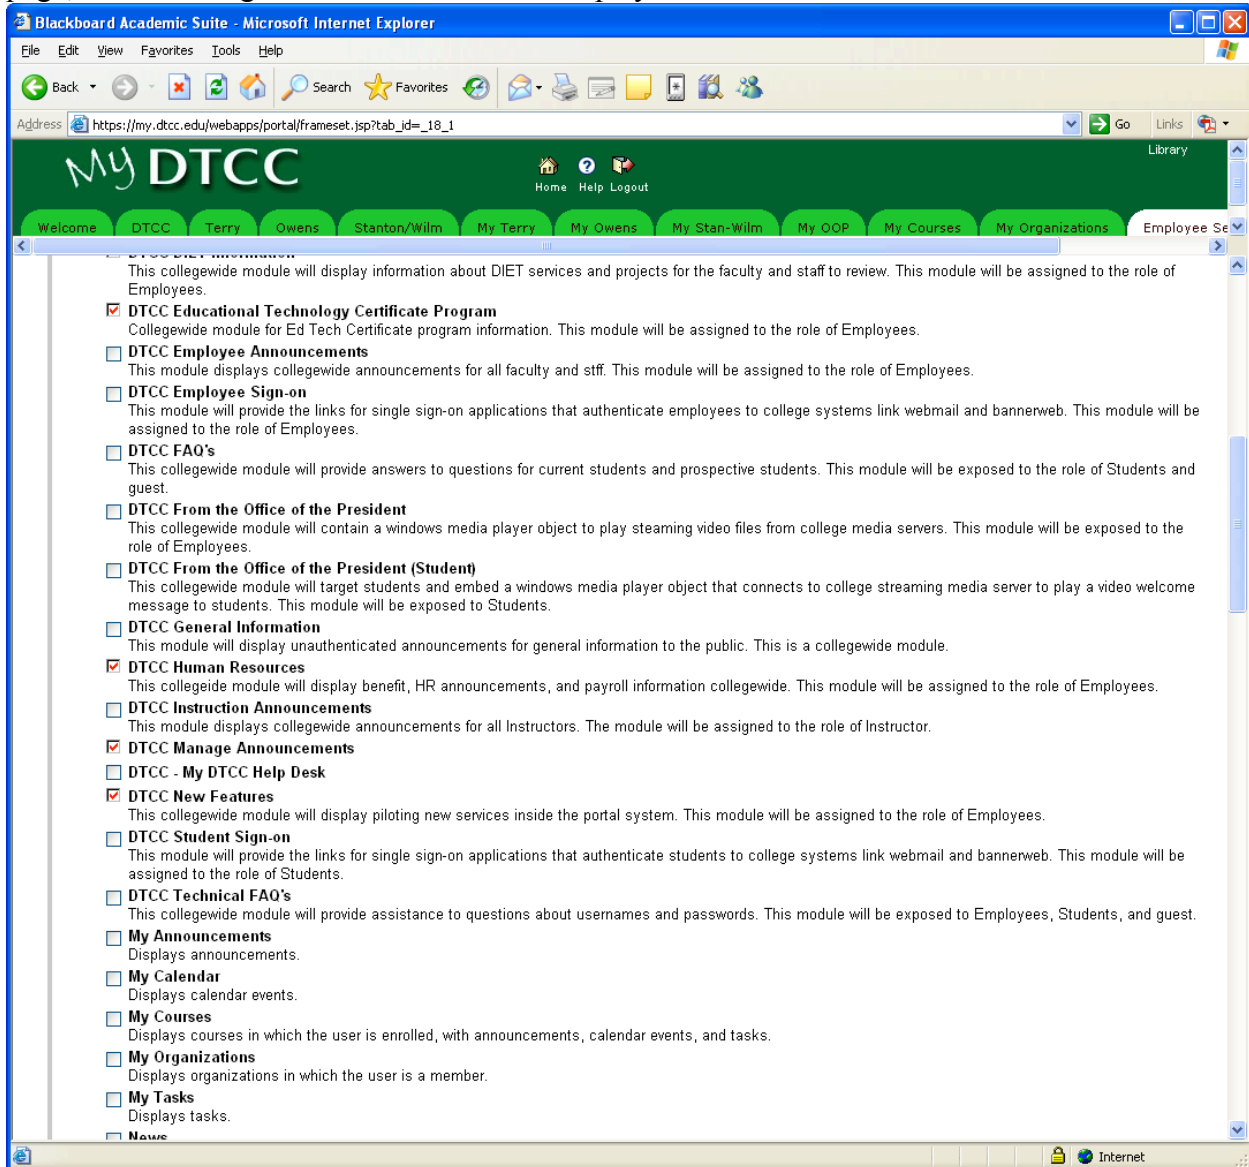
Blackboard Academic Suite - Microsoft Internet Explorer

File Edit View Favorites Tools Help

Back Search Favorites

Address https://my.dtcc.edu/webapps/portal/frameset.jsp?tab_id=_18_1 Go Links

My DTCC

Home Help Logout

Library

Welcome DTCC Terry Owens Stanton/Wilm My Terry My Owens My Stan-Wilm My OOP My Courses My Organizations Employee Se

This collegewide module will display information about DIET services and projects for the faculty and staff to review. This module will be assigned to the role of Employees.

DTCC Educational Technology Certificate Program
Collegewide module for Ed Tech Certificate program information. This module will be assigned to the role of Employees.

DTCC Employee Announcements
This module displays collegewide announcements for all faculty and stff. This module will be assigned to the role of Employees.

DTCC Employee Sign-on
This module will provide the links for single sign-on applications that authenticate employees to college systems link webmail and bannerweb. This module will be assigned to the role of Employees.

DTCC FAQ's
This collegewide module will provide answers to questions for current students and prospective students. This module will be exposed to the role of Students and guest.

DTCC From the Office of the President
This collegewide module will contain a windows media player object to play steaming video files from college media servers. This module will be exposed to the role of Employees.

DTCC From the Office of the President (Student)
This collegewide module will target students and embed a windows media player object that connects to college streaming media server to play a video welcome message to students. This module will be exposed to Students.

DTCC General Information
This module will display unauthenticated announcements for general information to the public. This is a collegewide module.

DTCC Human Resources
This collegeide module will display benefit, HR announcements, and payroll information collegewide. This module will be assigned to the role of Employees.

DTCC Instruction Announcements
This module displays collegewide announcements for all Instructors. The module will be assigned to the role of Instructor.

DTCC Manage Announcements

DTCC - My DTCC Help Desk

DTCC New Features
This collegewide module will display piloting new services inside the portal system. This module will be assigned to the role of Employees.

DTCC Student Sign-on
This module will provide the links for single sign-on applications that authenticate students to college systems link webmail and bannerweb. This module will be assigned to the role of Students.

DTCC Technical FAQ's
This collegewide module will provide assistance to questions about usernames and passwords. This module will be exposed to Employees, Students, and guest.

My Announcements
Displays announcements.

My Calendar
Displays calendar events.

My Courses
Displays courses in which the user is enrolled, with announcements, calendar events, and tasks.

My Organizations
Displays organizations in which the user is a member.

My Tasks
Displays tasks.

News

Internet